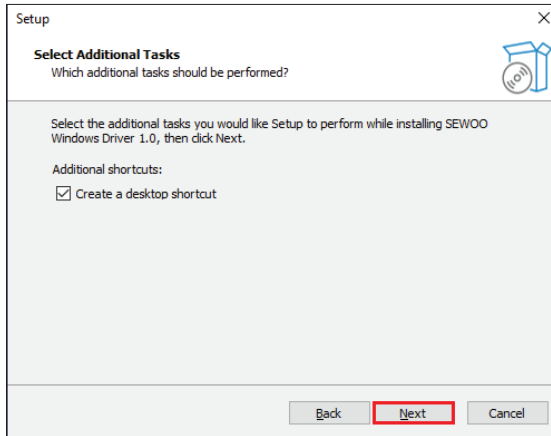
Setup

Select Additional Tasks
Which additional tasks should be performed?

Select the additional tasks you would like Setup to perform while installing SEWOO Windows Driver 1.0, then click Next.

Additional shortcuts:

☑ Create a desktop shortcut

Back
Next
Cancel